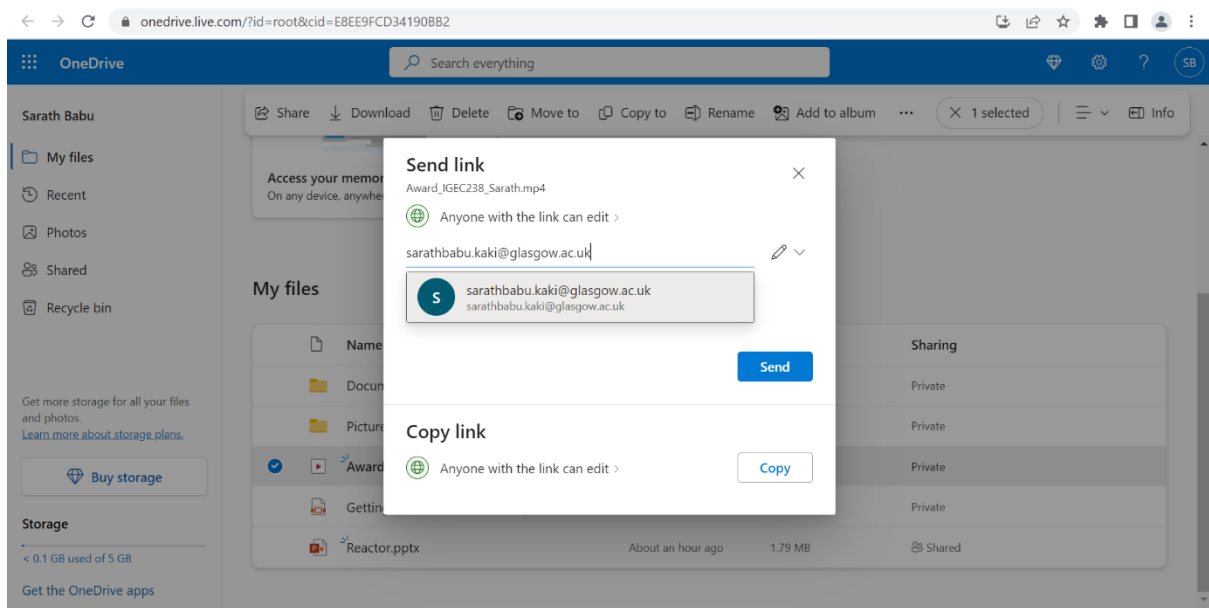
onedrive.live.com/?id=root&cid=E8EE9FCD34190BB2

OneDrive

Search everything

SB

Sarath Babu

My files
Recent
Photos
Shared
Recycle bin

Get more storage for all your files and photos.
Learn more about storage plans.

Buy storage

Storage

< 0.1 GB used of 5 GB

Get the OneDrive apps

Share Download Delete Move to Copy to Rename Add to album ··· 1 selected Info

Access your memor
On any device, anywhe

My files

| | Name | | | Sharing |
|---|---|---|---|---|
| | Docun | | | Private |
| | Picture | | | Private |
| | Award | | | Private |
| | Gettin | | | Private |
| | Reactor.pptx | About an hour ago | 1.79 MB | Shared |

Send link
Award_IGEC238_Sarath.mp4

Anyone with the link can edit

sarathbabu.kaki@glasgow.ac.uk

S
sarathbabu.kaki@glasgow.ac.uk
sarathbabu.kaki@glasgow.ac.uk

Send

Copy link

Anyone with the link can edit

Copy